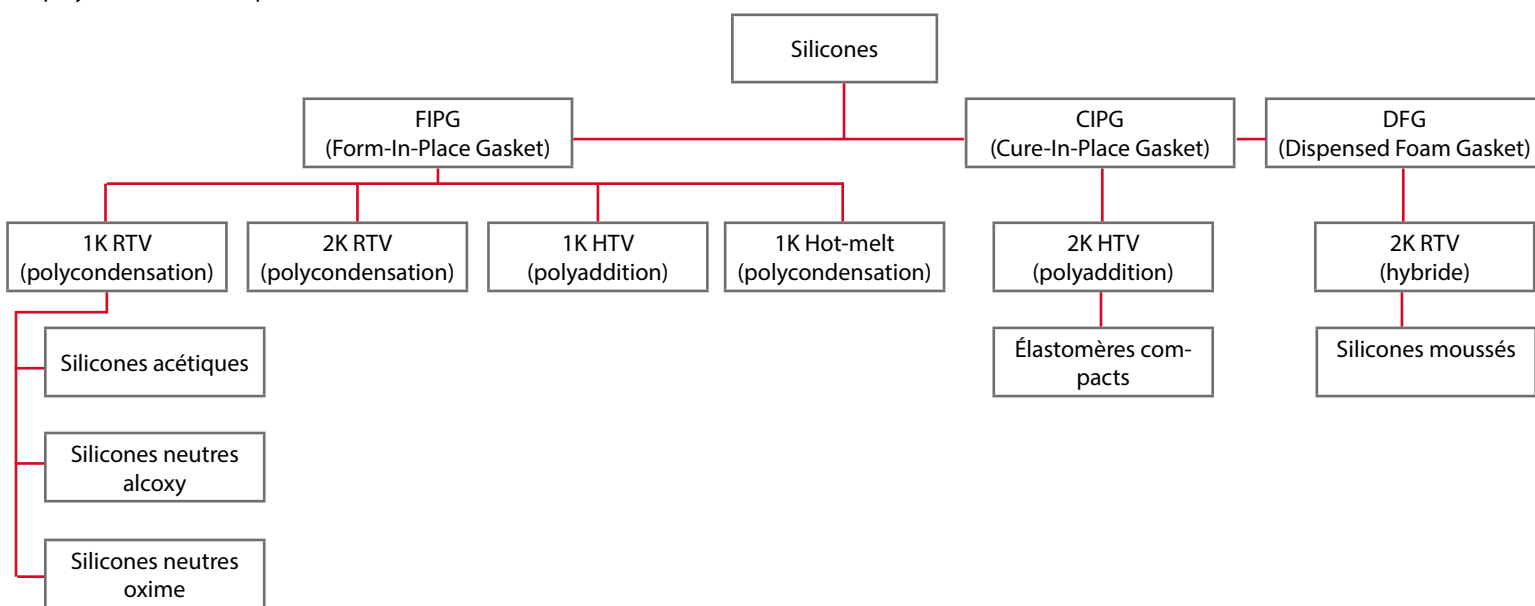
Silicones

FIPG
(Form-In-Place Gasket)

CIPG
(Cure-In-Place Gasket)

DFG
(Dispensed Foam Gasket)

1K RTV
(polycondensation)

2K RTV
(polycondensation)

1K HTV
(polyaddition)

1K Hot-melt
(polycondensation)

2K HTV
(polyaddition)

2K RTV
(hybride)

Silicones acétiques

Silicones neutres alcoxy

Silicones neutres oxime

Élastomères compacts

Silicones moussés